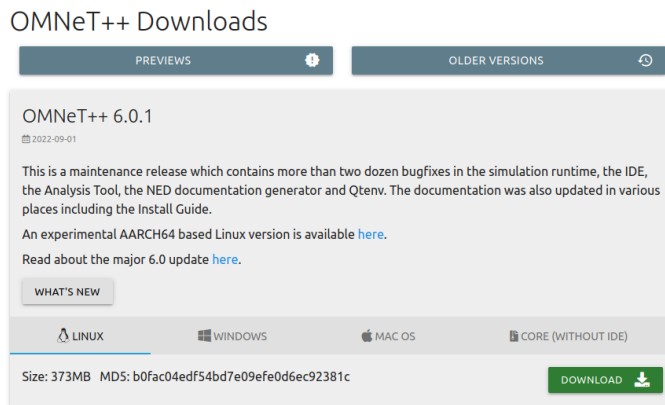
OMNeT++ Downloads

PREVIEWS

OLDER VERSIONS

OMNeT++ 6.0.1

2022-09-01

This is a maintenance release which contains more than two dozen bugfixes in the simulation runtime, the IDE, the Analysis Tool, the NED documentation generator and Qtenv. The documentation was also updated in various places including the Install Guide.

An experimental AARCH64 based Linux version is available here.

Read about the major 6.0 update here.

WHAT'S NEW

LINUX

WINDOWS

MAC OS

CORE (WITHOUT IDE)

Size: 373MB MD5: b0fac04edf54bd7e09efe0d6ec92381c

DOWNLOAD